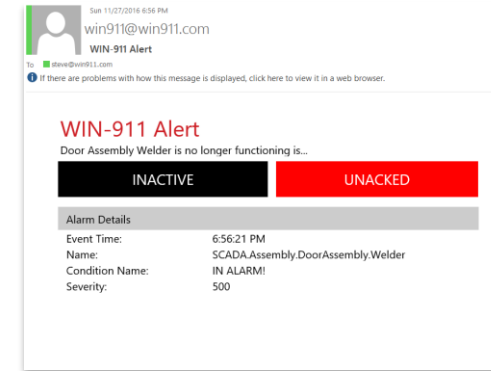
Sun 11/27/2016 6:56 PM
win911@win911.com
WIN-911 Alert
To steve@win911.com
If there are problems with how this message is displayed, click here to view it in a web browser.

WIN-911 Alert
Door Assembly Welder is no longer functioning is...

INACTIVE

UNACKED

Alarm Details

| | |
|---|---|
| Event Time: | 6:56:21 PM |
| Name: | SCADA.Assembly.DoorAssembly.Welder |
| Condition Name: | IN ALARM! |
| Severity: | 500 |